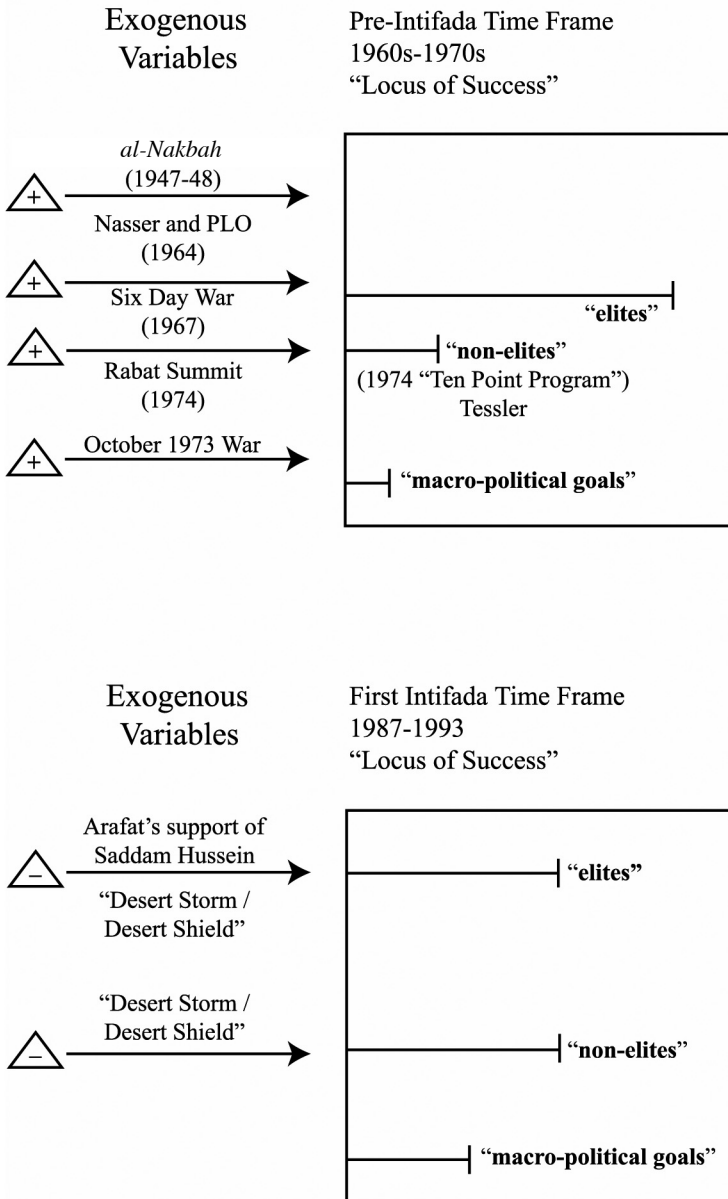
Exogenous Variables

Pre-Intifada Time Frame
1960s-1970s
"Locus of Success"

+ al-Nakbah (1947-48)

Nasser and PLO (1964)

+ Six Day War (1967)

+ Rabat Summit (1974)

+ October 1973 War

"elites"

"non-elites"
(1974 "Ten Point Program")
Tessler

"macro-political goals"

Exogenous Variables

First Intifada Time Frame
1987-1993
"Locus of Success"

– Arafat's support of Saddam Hussein

"Desert Storm / Desert Shield"

"Desert Storm / Desert Shield"

–

"elites"

"non-elites"

"macro-political goals"